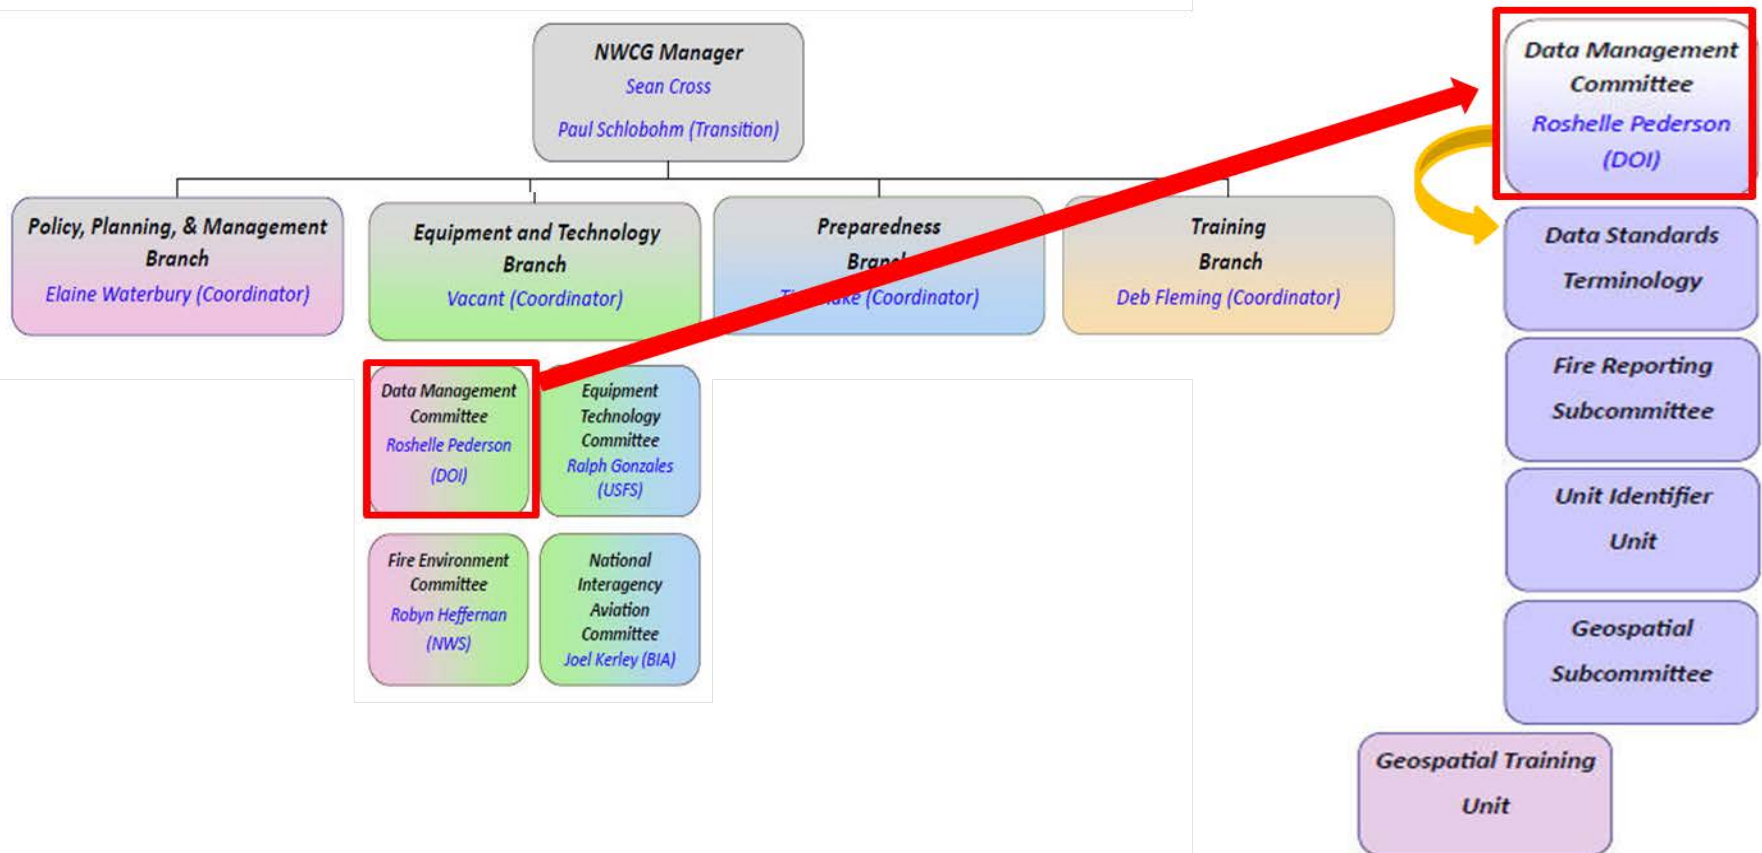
NWCG Manager
Sean Cross
Paul Schlobohm (Transition)

Policy, Planning, & Management Branch
Elaine Waterbury (Coordinator)

Equipment and Technology Branch
Vacant (Coordinator)

Preparedness Bran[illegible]
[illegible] (Coordinator)

Training Branch
Deb Fleming (Coordinator)

Data Management Committee
Roshelle Pederson (DOI)

Equipment Technology Committee
Ralph Gonzales (USFS)

Fire Environment Committee
Robyn Heffernan (NWS)

National Interagency Aviation Committee
Joel Kerley (BIA)

Data Management Committee
Roshelle Pederson (DOI)

Data Standards Terminology

Fire Reporting Subcommittee

Unit Identifier Unit

Geospatial Subcommittee

Geospatial Training Unit